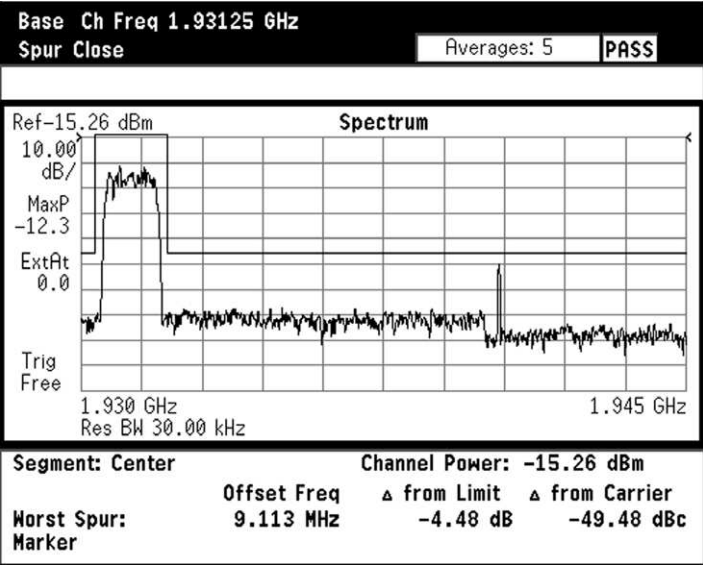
Base Ch Freq 1.93125 GHz
Spur Close

Averages: 5
PASS

Ref-15.26 dBm
Spectrum

10.00
dB/

MaxP
-12.3

ExtAt
0.0

Trig
Free

1.930 GHz
Res BW 30.00 kHz
1.945 GHz

Segment: Center
Channel Power: -15.26 dBm

| | Offset Freq | Δ from Limit | Δ from Carrier |
|---|---|---|---|
| Worst Spur: | 9.113 MHz | -4.48 dB | -49.48 dBc |
| Marker | | | |